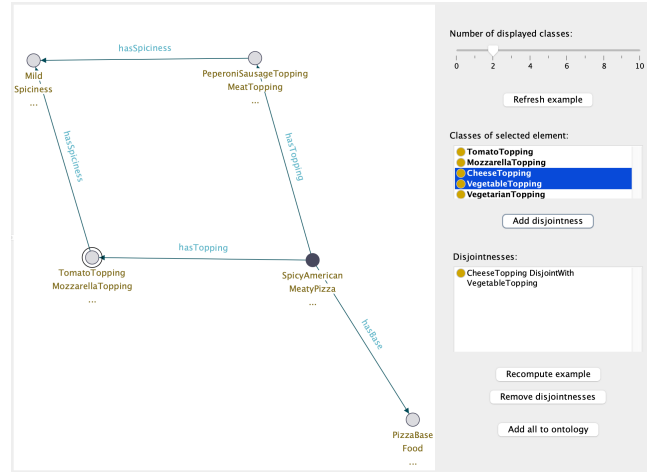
hasSpiciness

Mild
Spiciness
...

PeperoniSausageTopping
MeatTopping
...

hasSpiciness

hasTopping

hasTopping

TomatoTopping
MozzarellaTopping
...

SpicyAmerican
MeatyPizza

hasBase

PizzaBase
Food
...

Number of displayed classes:

0 2 4 6 8 10

Refresh example

Classes of selected element:

TomatoTopping
MozzarellaTopping
CheeseTopping
VegetableTopping
VegetarianTopping

Add disjointness

Disjointnesses:

CheeseTopping DisjointWith VegetableTopping

Recompute example

Remove disjointnesses

Add all to ontology